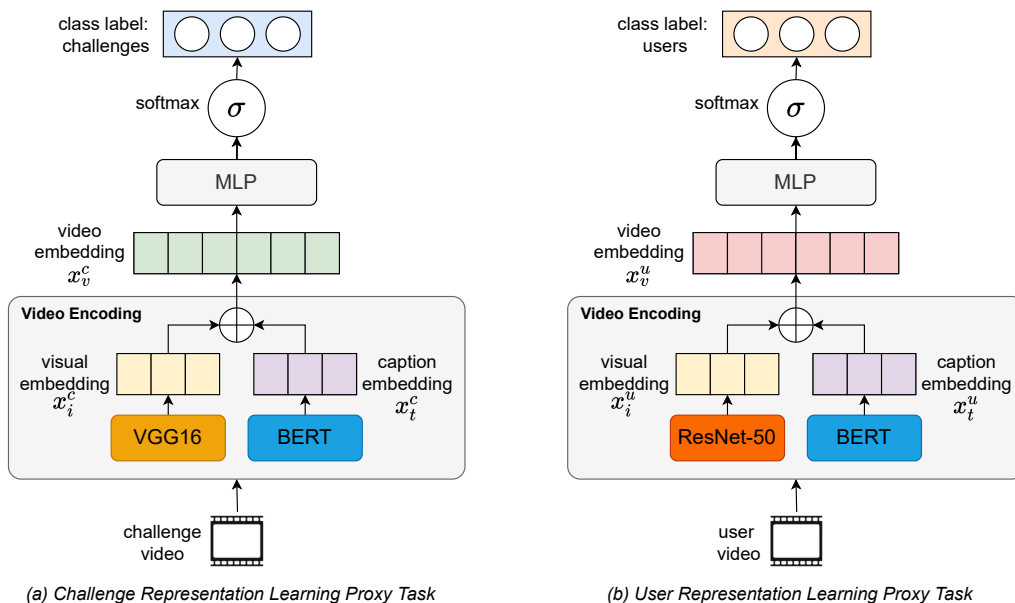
class label: challenges

softmax

$\sigma$

MLP

video embedding $x_v^c$

Video Encoding

$\oplus$

visual embedding $x_i^c$

caption embedding $x_t^c$

VGG16

BERT

challenge video

(a) Challenge Representation Learning Proxy Task

class label: users

softmax

$\sigma$

MLP

video embedding $x_v^u$

Video Encoding

$\oplus$

visual embedding $x_i^u$

caption embedding $x_t^u$

ResNet-50

BERT

user video

(b) User Representation Learning Proxy Task